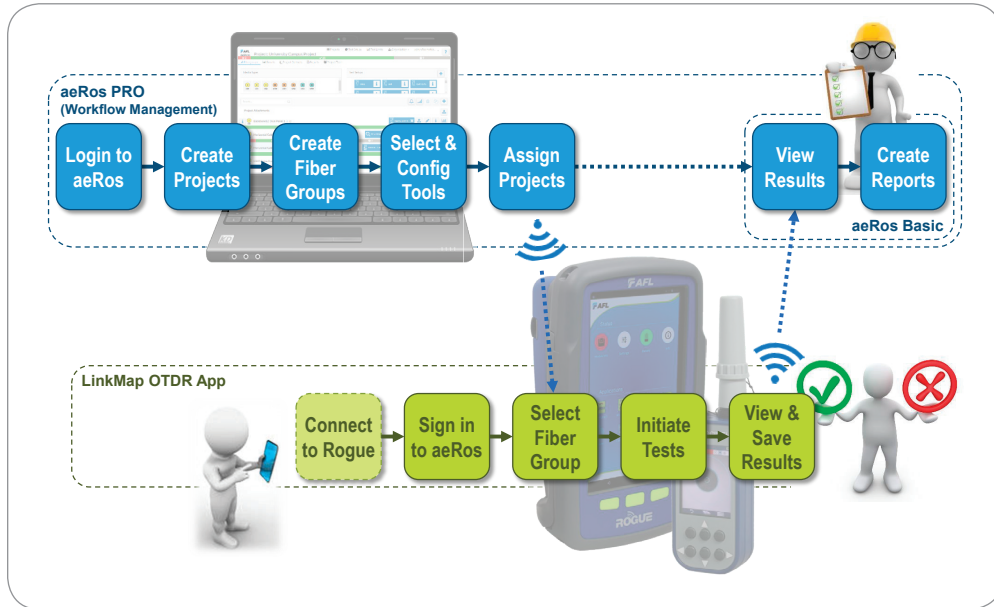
aeRos PRO
(Workflow Management)

Login to aeRos

Create Projects

Create Fiber Groups

Select & Config Tools

Assign Projects

View Results

Create Reports

aeRos Basic

AFL

LinkMap OTDR App

Connect to Rogue

Sign in to aeRos

Select Fiber Group

Initiate Tests

View & Save Results

ROGUE